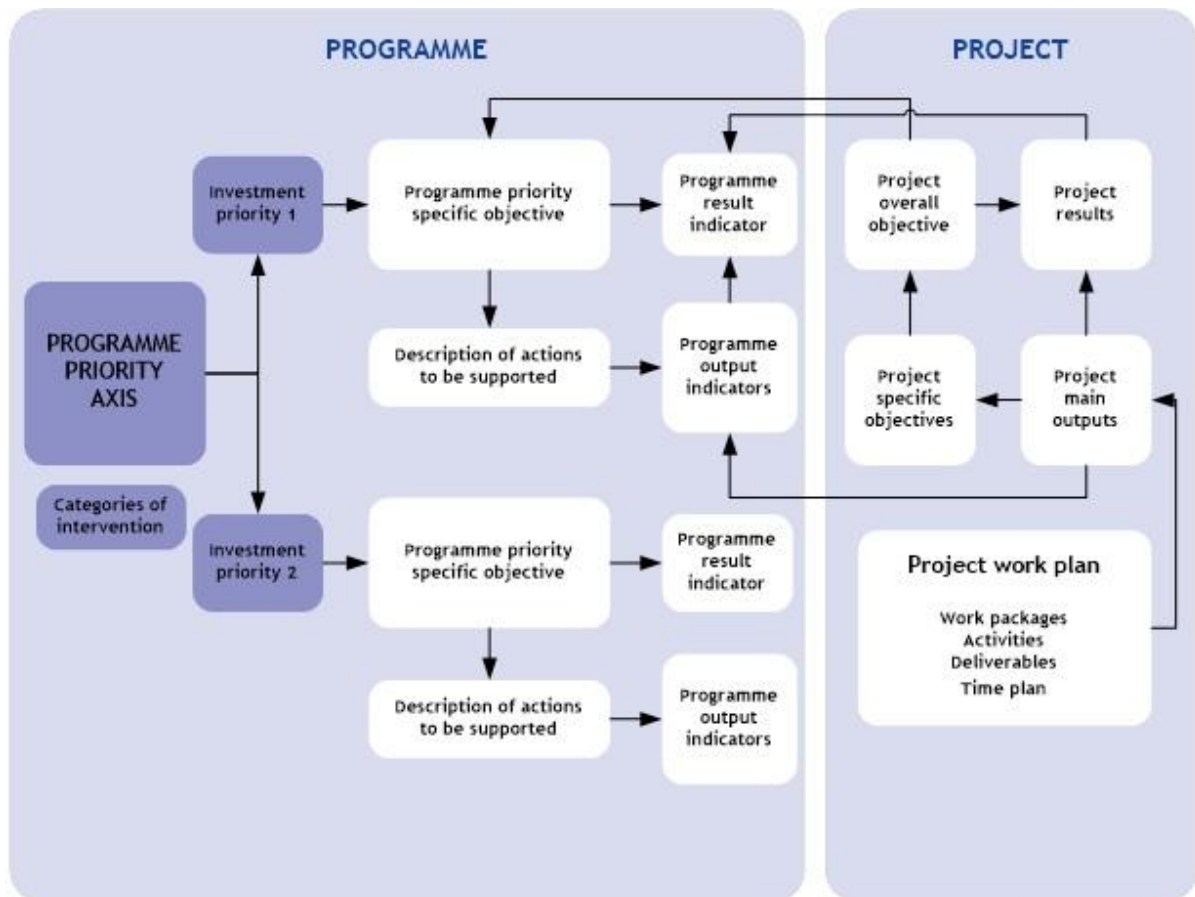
PROGRAMME

PROJECT

PROGRAMME PRIORITY AXIS

Categories of intervention

Investment priority 1

Programme priority specific objective

Programme result indicator

Description of actions to be supported

Programme output indicators

Investment priority 2

Programme priority specific objective

Programme result indicator

Description of actions to be supported

Programme output indicators

Project overall objective

Project results

Project specific objectives

Project main outputs

Project work plan

Work packages
Activities
Deliverables
Time plan